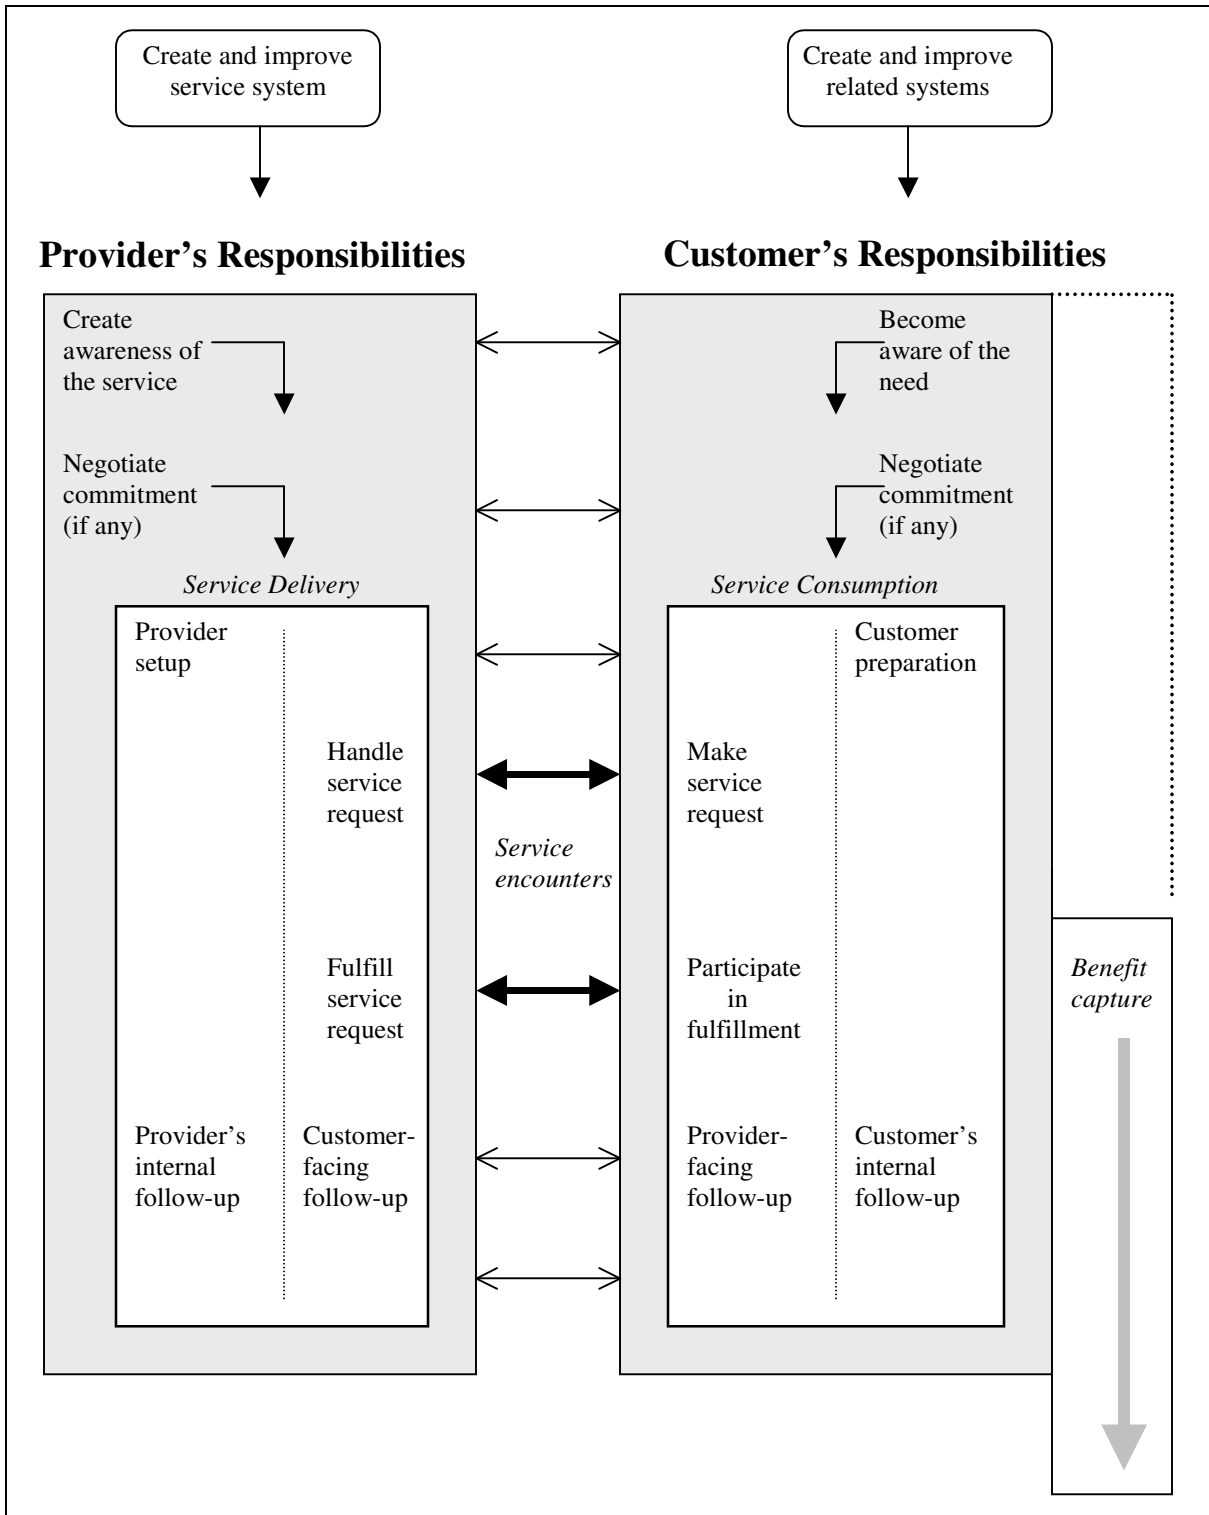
Create and improve service system

Create and improve related systems

**Provider's Responsibilities**

**Customer's Responsibilities**

Create awareness of the service

Become aware of the need

Negotiate commitment (if any)

Negotiate commitment (if any)

*Service Delivery*

*Service Consumption*

Provider setup

Customer preparation

Handle service request

Make service request

*Service encounters*

Fulfill service request

Participate in fulfillment

*Benefit capture*

Provider's internal follow-up

Customer-facing follow-up

Provider-facing follow-up

Customer's internal follow-up